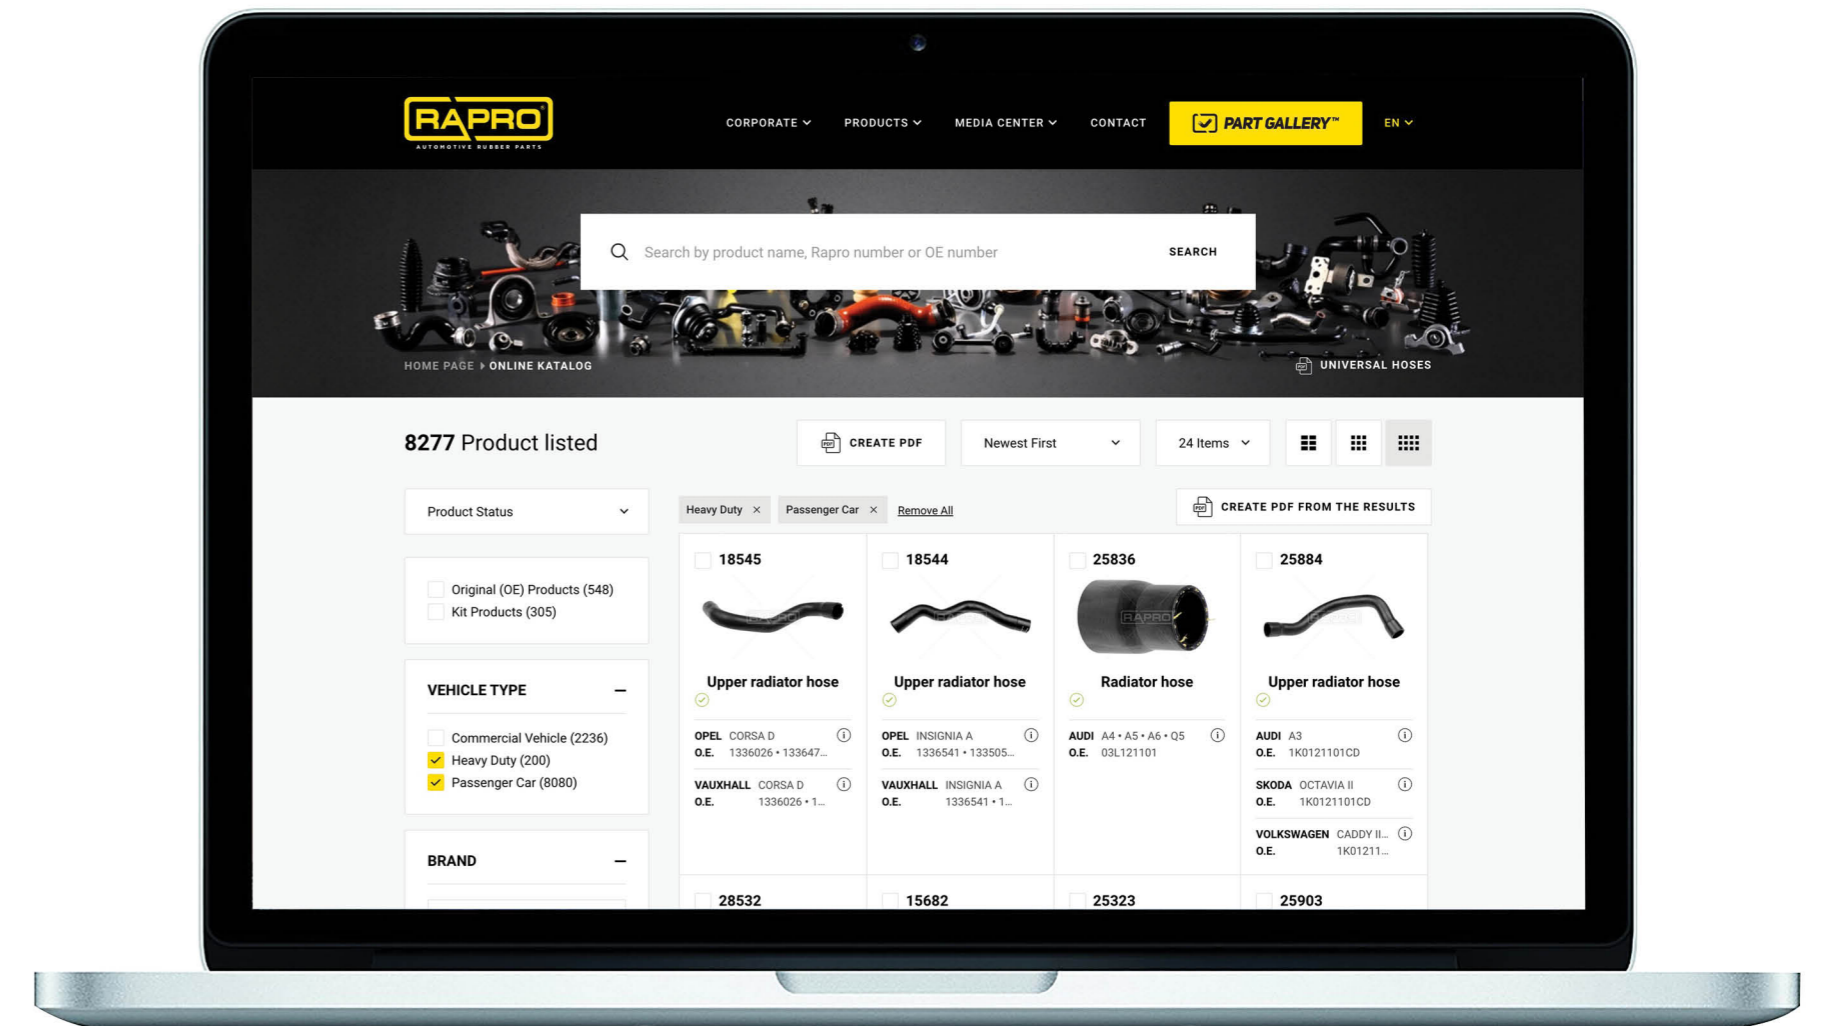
RAPRO
AUTOMOTIVE RUBBER PARTS

CORPORATE PRODUCTS MEDIA CENTER CONTACT PART GALLERY™ EN

Search by product name, Rapro number or OE number SEARCH

HOME PAGE ONLINE KATALOG

UNIVERSAL HOSES

8277 Product listed

CREATE PDF

Newest First

24 Items

Product Status

Original (OE) Products (548)
Kit Products (305)

VEHICLE TYPE

Commercial Vehicle (2236)
Heavy Duty (200)
Passenger Car (8080)

BRAND

Heavy Duty ×
Passenger Car ×
Remove All

CREATE PDF FROM THE RESULTS

18545
Upper radiator hose
OPEL CORSA D
O.E. 1336026 • 133647...
VAUXHALL CORSA D
O.E. 1336026 • 1...

18544
Upper radiator hose
OPEL INSIGNIA A
O.E. 1336541 • 133505...
VAUXHALL INSIGNIA A
O.E. 1336541 • 1...

25836
Radiator hose
AUDI A4 • A5 • A6 • Q5
O.E. 03L121101

25884
Upper radiator hose
AUDI A3
O.E. 1K0121101CD
SKODA OCTAVIA II
O.E. 1K0121101CD
VOLKSWAGEN CADDY II...
O.E. 1K01211...

28532
15682
25323
25903